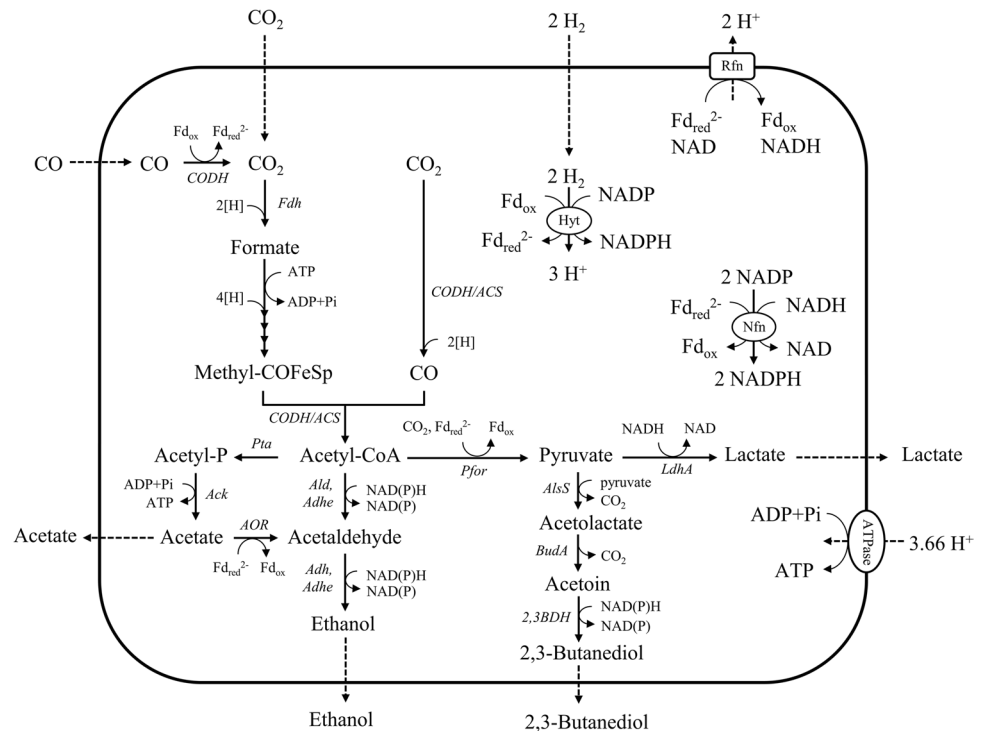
$CO_2$

2 $H_2$

2 $H^+$

Rfn

$Fd_{red}^{2-}$
NAD

$Fd_{ox}$
NADH

$Fd_{ox}$ $Fd_{red}^{2-}$

CO

CO

CODH

$CO_2$

Fdh

2[H]

Formate

ATP

4[H]

ADP+Pi

$CO_2$

CODH/ACS

2[H]

Methyl-COFeSp

CO

2 $H_2$

$Fd_{ox}$

NADP

Hyt

$Fd_{red}^{2-}$

NADPH

3 $H^+$

2 NADP

$Fd_{red}^{2-}$

NADH

Nfn

$Fd_{ox}$

NAD

2 NADPH

CODH/ACS

Acetyl-P

Pta

Acetyl-CoA

$CO_2$, $Fd_{red}^{2-}$

$Fd_{ox}$

Pfor

Pyruvate

NADH

NAD

LdhA

Lactate

Lactate

ADP+Pi
ATP

Ack

Ald, Adhe

NAD(P)H
NAD(P)

AlsS

pyruvate
$CO_2$

Acetolactate

ADP+Pi

ATPase

3.66 $H^+$

ATP

Acetate

Acetate

AOR

$Fd_{red}^{2-}$

$Fd_{ox}$

Acetaldehyde

BudA

$CO_2$

Acetoin

Adh, Adhe

NAD(P)H
NAD(P)

2,3BDH

NAD(P)H
NAD(P)

Ethanol

2,3-Butanediol

Ethanol

2,3-Butanediol